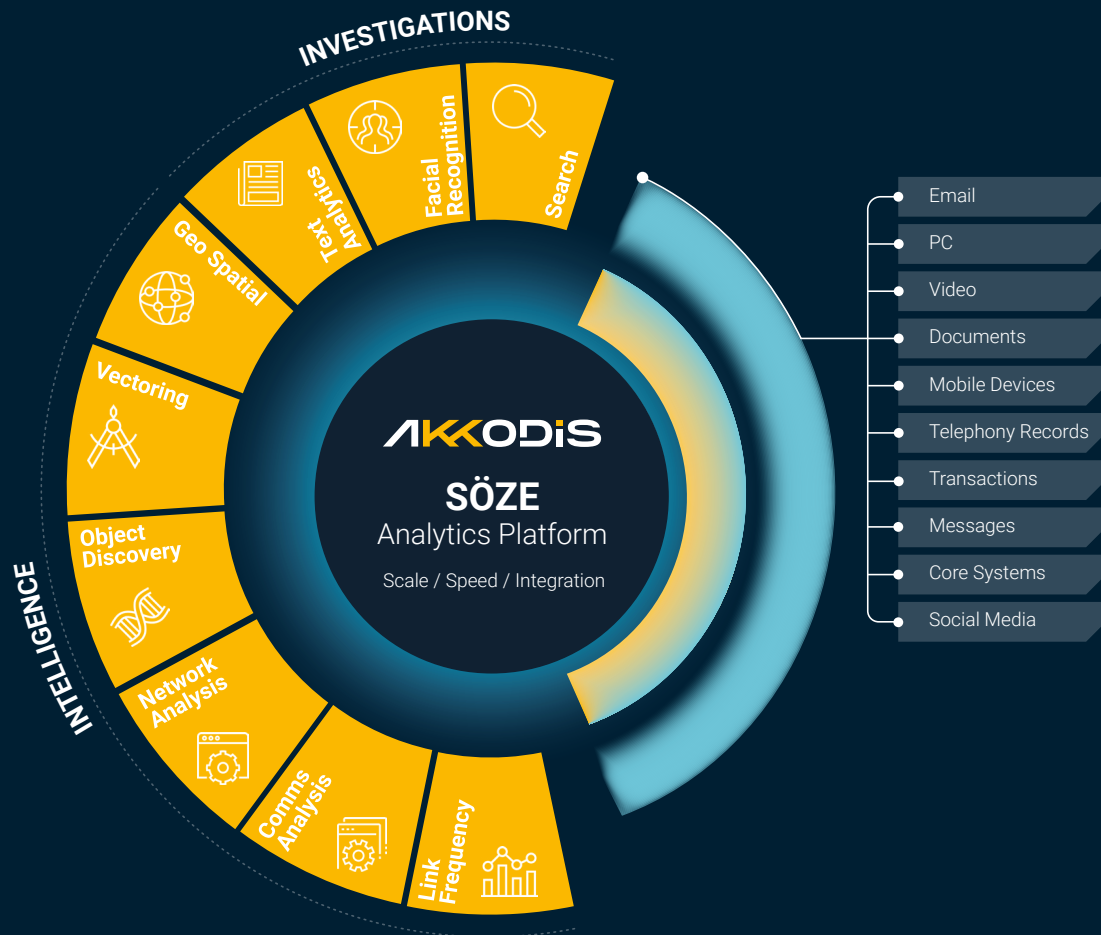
INVESTIGATIONS

Search

Facial Recognition

Text Analytics

Geo Spatial

Vectoring

Object Discovery

Network Analysis

Comms Analysis

Link Frequency

INTELLIGENCE

AKKODiS

SÖZE

Analytics Platform

Scale / Speed / Integration

Email

PC

Video

Documents

Mobile Devices

Telephony Records

Transactions

Messages

Core Systems

Social Media